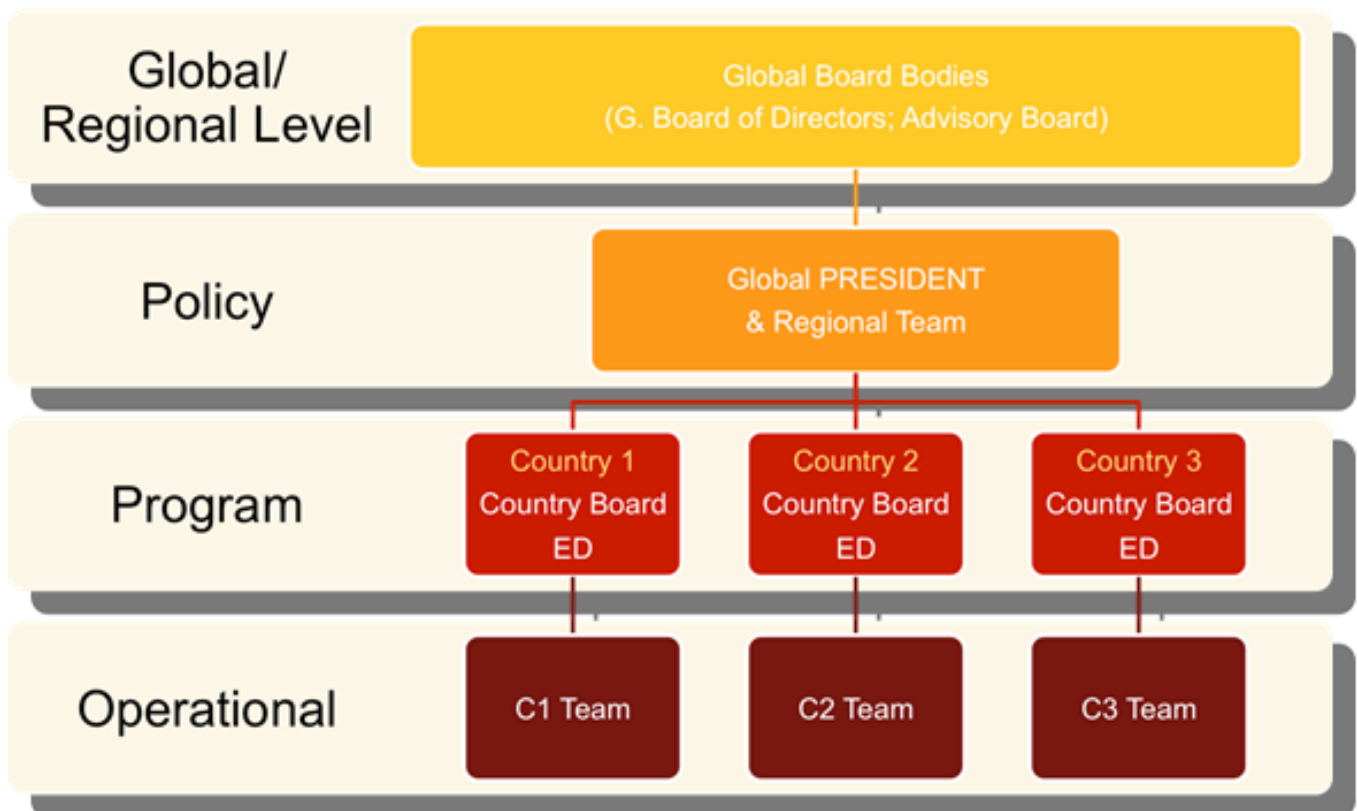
Global/ Regional Level

Global Board Bodies
(G. Board of Directors; Advisory Board)

Policy

Global PRESIDENT
& Regional Team

Program

Country 1
Country Board
ED

Country 2
Country Board
ED

Country 3
Country Board
ED

Operational

C1 Team

C2 Team

C3 Team